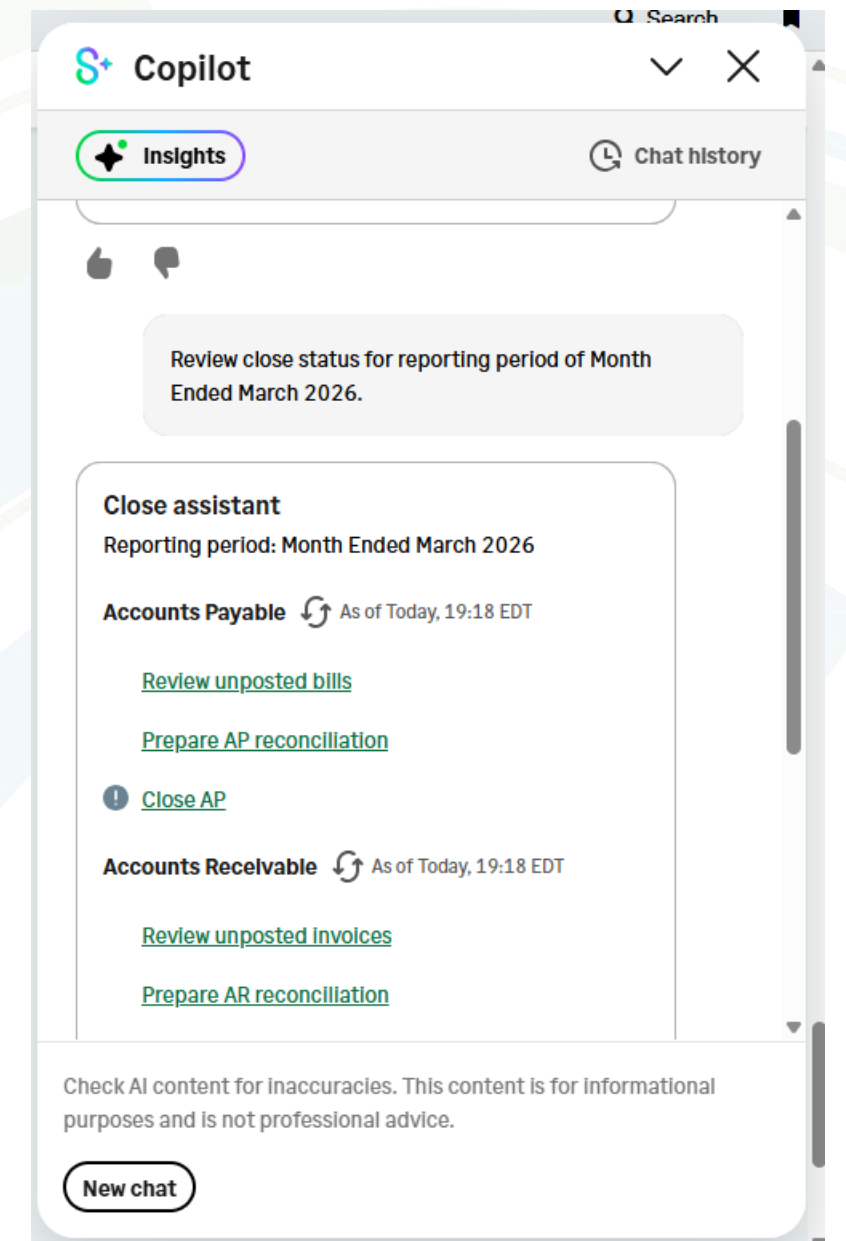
Search

Copilot

Insights

Chat history

Review close status for reporting period of Month Ended March 2026.

Close assistant
Reporting period: Month Ended March 2026

Accounts Payable As of Today, 19:18 EDT

Review unposted bills

Prepare AP reconciliation

Close AP

Accounts Receivable As of Today, 19:18 EDT

Review unposted invoices

Prepare AR reconciliation

Check AI content for inaccuracies. This content is for informational purposes and is not professional advice.

New chat